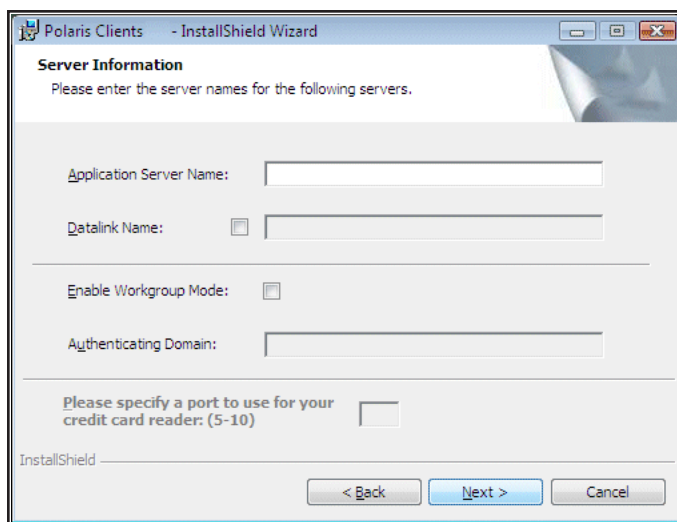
Polaris Clients - InstallShield Wizard

Server Information

Please enter the server names for the following servers.

Application Server Name:

Datalink Name:

Enable Workgroup Mode:

Authenticating Domain:

Please specify a port to use for your credit card reader: (5-10)

InstallShield

< Back

Next >

Cancel